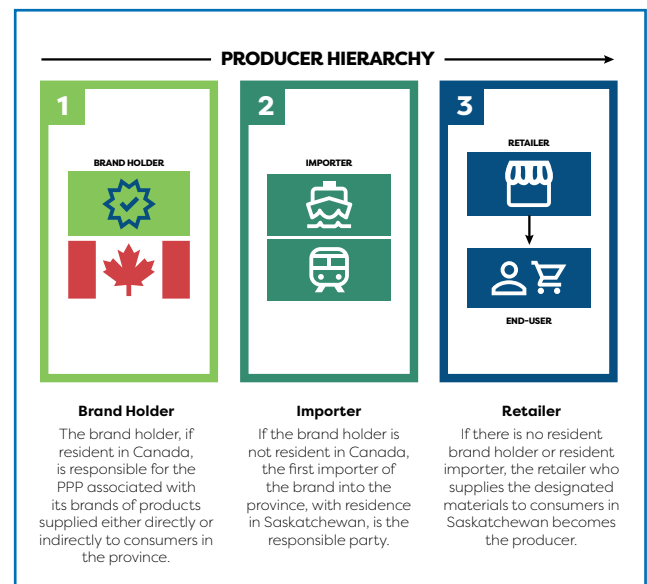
PRODUCER HIERARCHY

1

BRAND HOLDER

2

IMPORTER

3

RETAILER

END-USER

Brand Holder

The brand holder, if resident in Canada, is responsible for the PPP associated with its brands of products supplied either directly or indirectly to consumers in the province.

Importer

If the brand holder is not resident in Canada, the first importer of the brand into the province, with residence in Saskatchewan, is the responsible party.

Retailer

If there is no resident brand holder or resident importer, the retailer who supplies the designated materials to consumers in Saskatchewan becomes the producer.